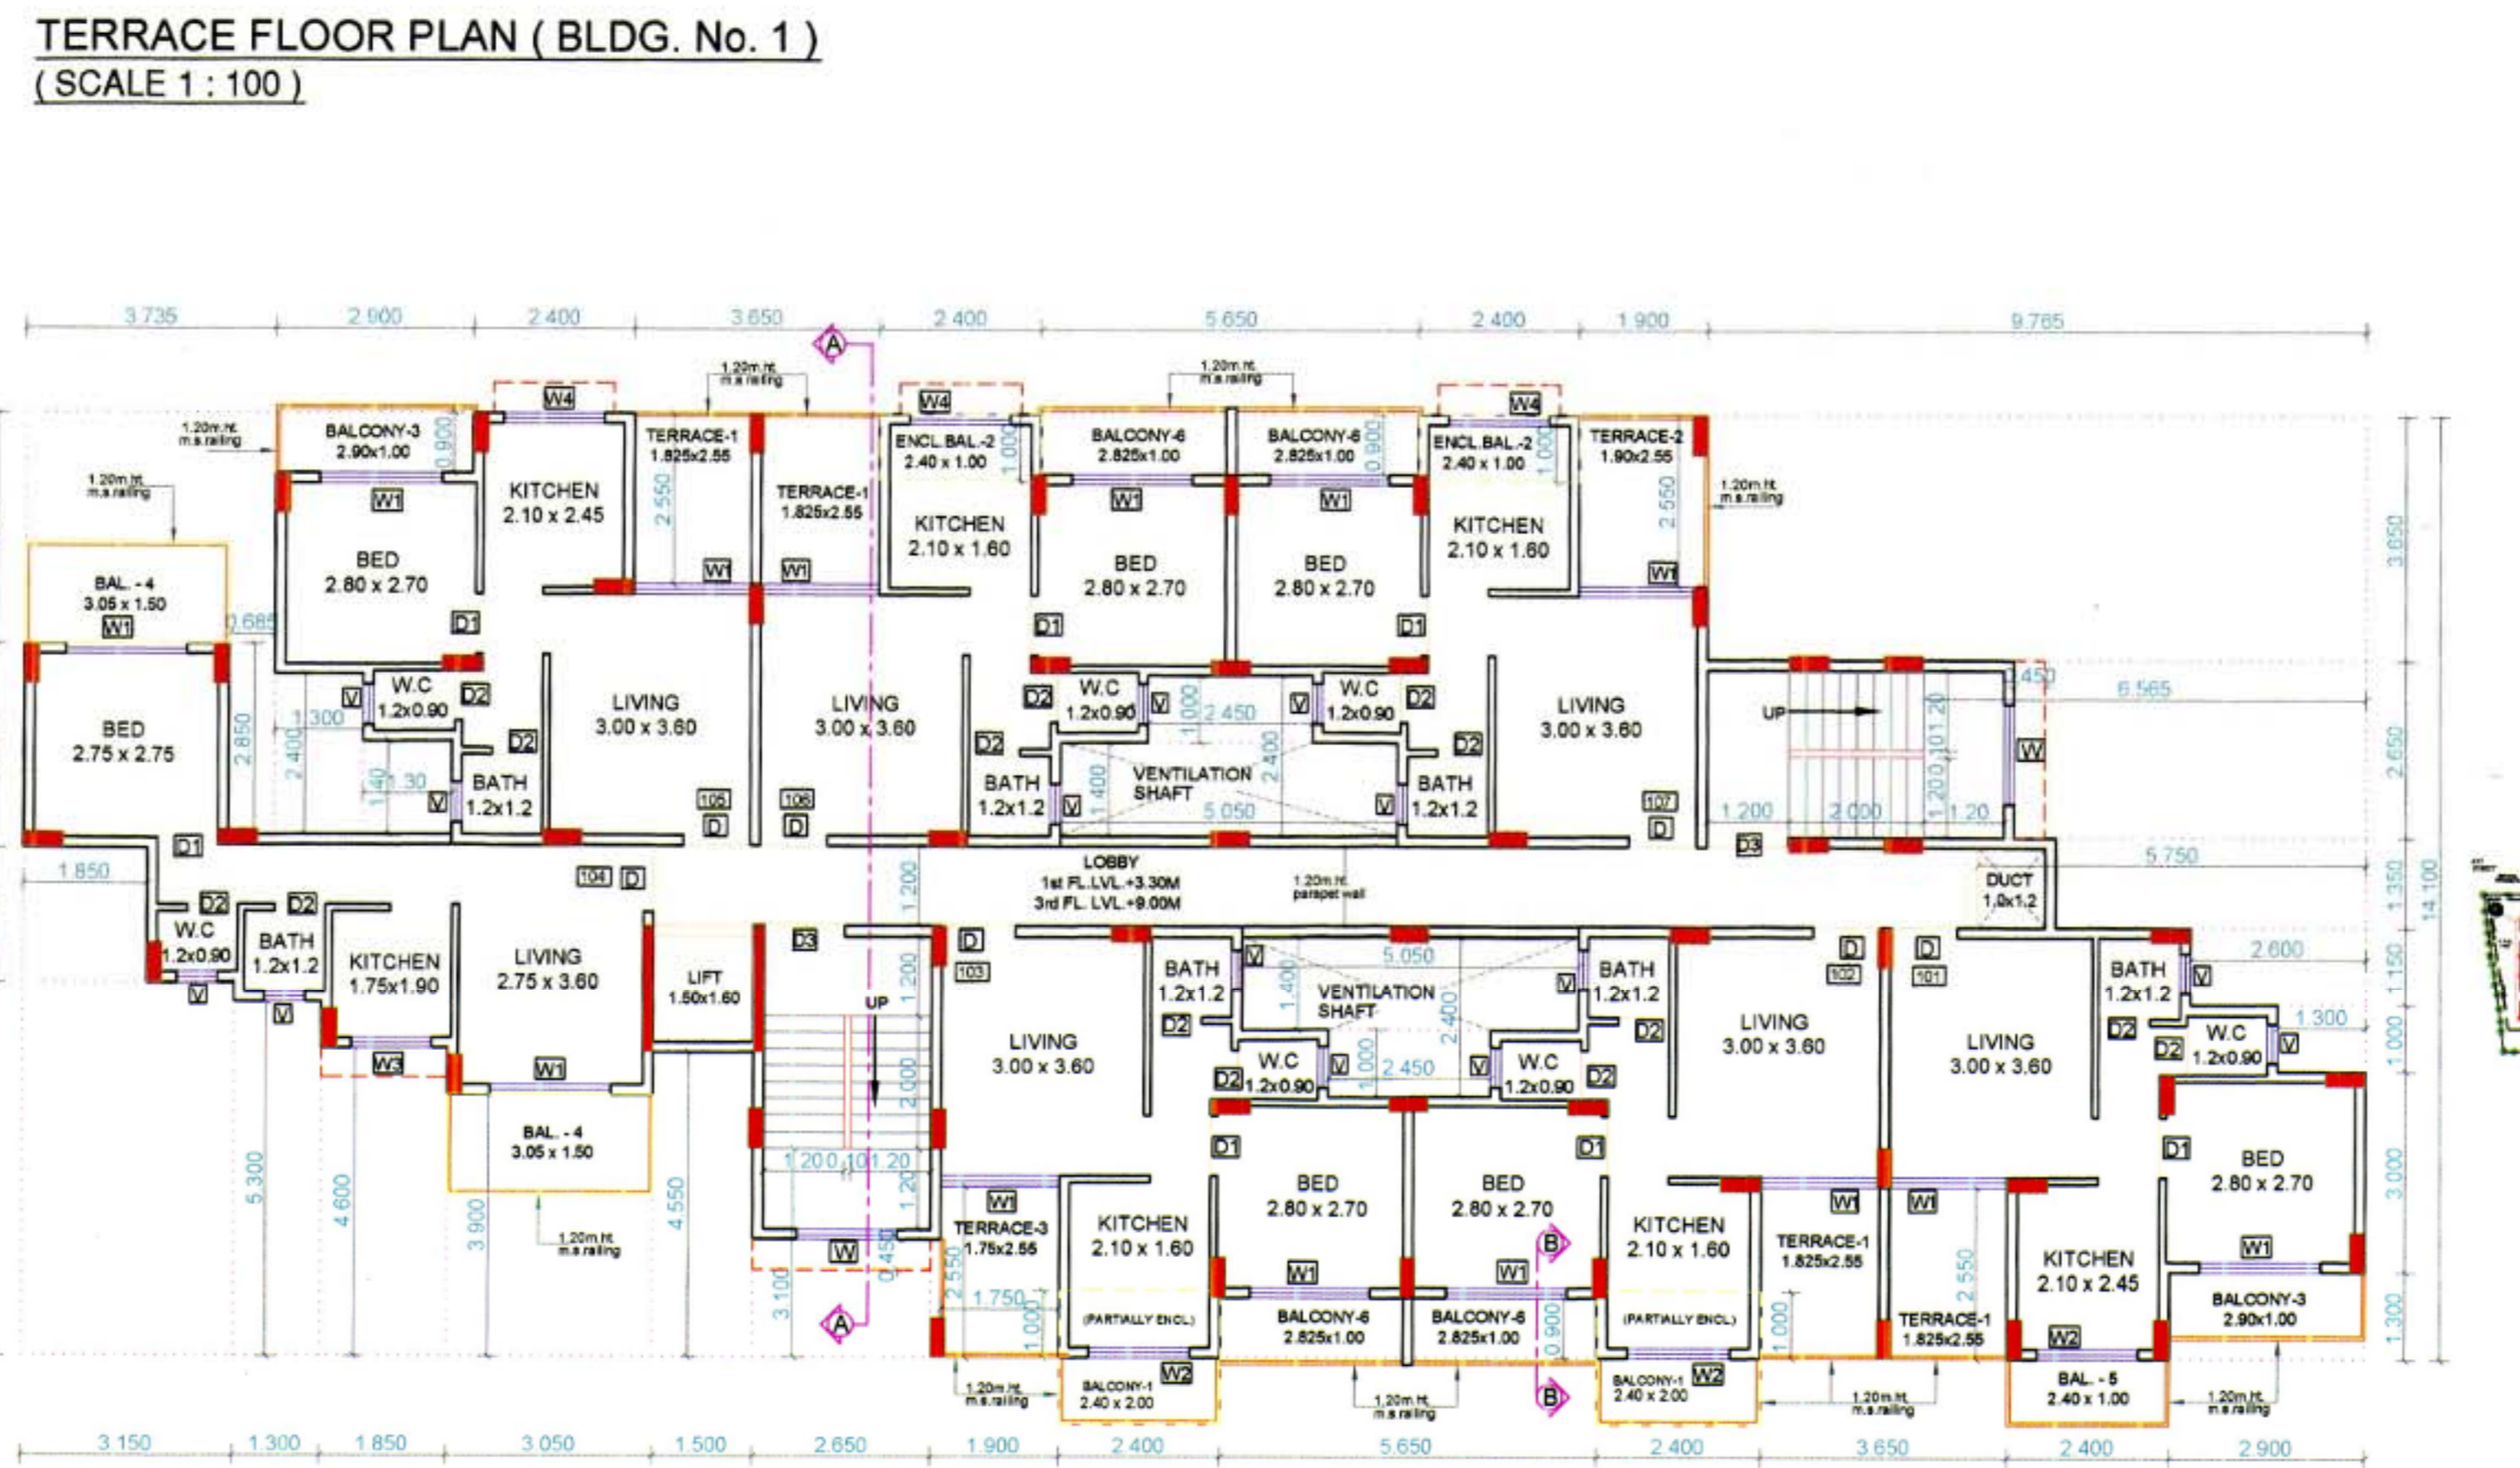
TERRACE FLOOR PLAN ( BLDG. No. 1 )
( SCALE 1 : 100 )

3.735 2.900 2.400 3.650 2.400 5.650 2.400 1.900 9.765

A

1.20m.ht. m.s.railing
1.20m.ht. m.s.railing
1.20m.ht. m.s.railing
1.20m.ht. m.s.railing
1.20m.ht. m.s.railing

W4 W4 W4

BALCONY-3 2.90x1.00
0.900
KITCHEN 2.10 x 2.45
TERRACE-1 1.825x2.55
2.550
TERRACE-1 1.825x2.55
ENCL.BAL.-2 2.40 x 1.00
1.000
KITCHEN 2.10 x 1.60
BALCONY-6 2.825x1.00
BALCONY-6 2.825x1.00
0.900
ENCL.BAL.-2 2.40 x 1.00
1.000
KITCHEN 2.10 x 1.60
TERRACE-2 1.90x2.55
2.550

W1 W1 W1 W1 W1 W1

BED 2.80 x 2.70
BED 2.80 x 2.70
BED 2.80 x 2.70

BAL. - 4 3.05 x 1.50
W1
0.685
D1 D1 D1

BED 2.75 x 2.75
2.850
2.400
1.300
W.C 1.2x0.90
V D2
D2
1.40
1.30
V
BATH 1.2x1.2
LIVING 3.00 x 3.60
LIVING 3.00 x 3.60
105 D
106 D
D2 W.C 1.2x0.90 V
1.000
2.450
V W.C 1.2x0.90 D2
D2
BATH 1.2x1.2
V
1.400
VENTILATION SHAFT
2.400
5.050
V
D2
BATH 1.2x1.2
LIVING 3.00 x 3.60
107 D

2.450
6.565
UP
1.200 1.20
W
1.200 2.000 1.20
D3
3.650 2.650 1.350 1.150 1.000 3.000 1.300 14.100

D1
1.850
D2 D2
W.C 1.2x0.90
BATH 1.2x1.2
KITCHEN 1.75x1.90
LIVING 2.75 x 3.60
104 D
V V
W3
W1
LIFT 1.50x1.60
D3
LOBBY 1st FL.LVL.+3.30M 3rd FL.LVL.+9.00M
1.20m.ht. parapet wall
1.200
D
103
UP
1.200
2.000
1.200.101.20
1.20
W
0.450
BAL. - 4 3.05 x 1.50
1.20m.ht. m.s.railing

5.750
DUCT 1.0x1.2

BATH 1.2x1.2
V
5.050
1.400
VENTILATION SHAFT
2.400
V
BATH 1.2x1.2
D2 D2
W.C 1.2x0.90
V
1.000
2.450
V
W.C 1.2x0.90
D2 D2
LIVING 3.00 x 3.60
LIVING 3.00 x 3.60
D 102
D 101
LIVING 3.00 x 3.60
BATH 1.2x1.2
V
2.600
D2
W.C 1.2x0.90
V
1.300
D2

D1 D1 D1
BED 2.80 x 2.70
BED 2.80 x 2.70
BED 2.80 x 2.70

5.300 4.600 3.900 4.550 3.100

W1
TERRACE-3 1.75x2.55
2.550
1.750
1.000
KITCHEN 2.10 x 1.60
(PARTIALLY ENCL.)
W1 W1
B
BALCONY-6 2.825x1.00
BALCONY-6 2.825x1.00
0.900
KITCHEN 2.10 x 1.60
(PARTIALLY ENCL.)
1.000
W1
TERRACE-1 1.825x2.55
W1
2.550
TERRACE-1 1.825x2.55
KITCHEN 2.10 x 2.45
W2
W1
BALCONY-3 2.90x1.00

A
W2 W2
BALCONY-1 2.40 x 2.00
BALCONY-1 2.40 x 2.00
B
BAL. - 5 2.40 x 1.00
1.20m.ht. m.s.railing
1.20m.ht. m.s.railing
1.20m.ht. m.s.railing
1.20m.ht. m.s.railing

3.150 1.300 1.850 3.050 1.500 2.650 1.900 2.400 5.650 2.400 3.650 2.400 2.900